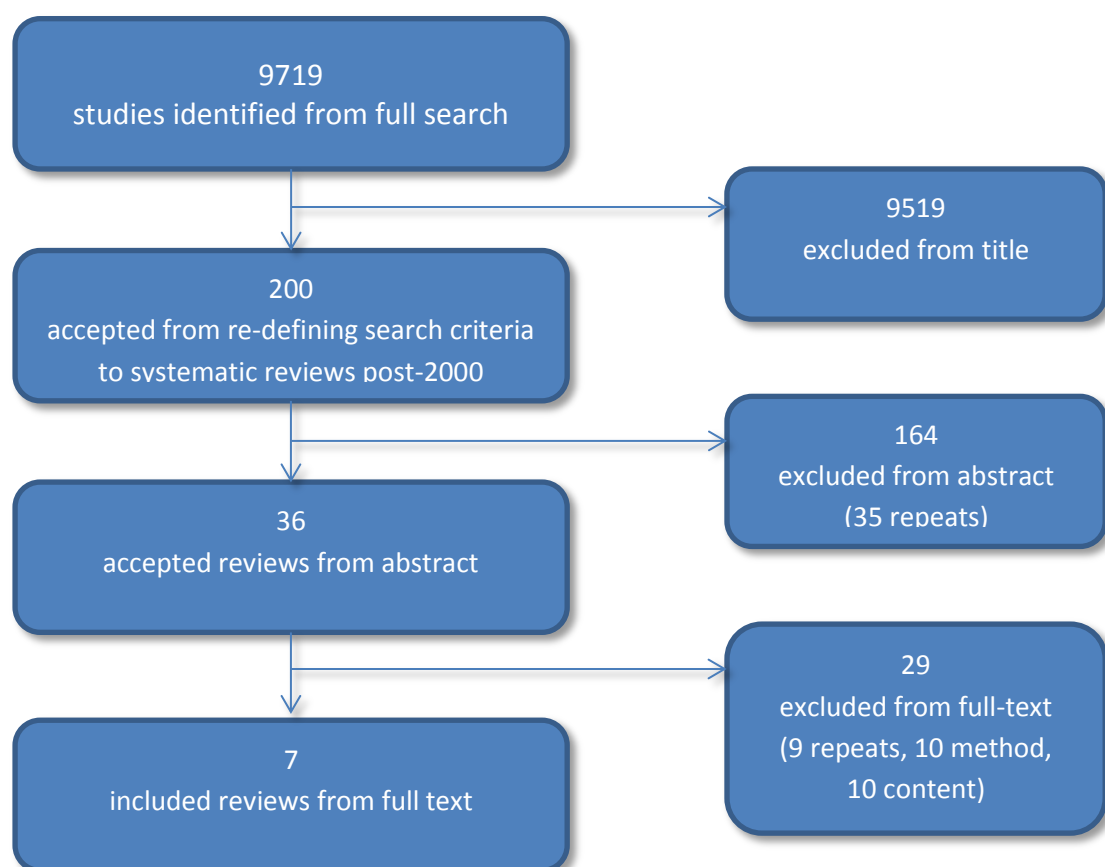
9719
studies identified from full search

9519
excluded from title

200
accepted from re-defining search criteria to systematic reviews post-2000

164
excluded from abstract
(35 repeats)

36
accepted reviews from abstract

29
excluded from full-text
(9 repeats, 10 method, 10 content)

7
included reviews from full text